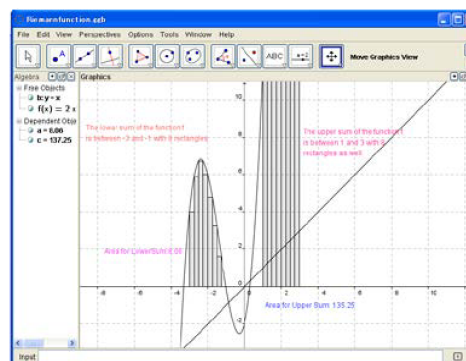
Riemannfunction.ggb

File Edit View Perspectives Options Tools Window Help

ABC

Move Graphics View

Algebra

Graphics

Free Objects

b: y = x

f(x) = 2 x

Dependent Obje

a = 6.66

c = 137.25

The lower sum of the function f is between -3 and -1 with 8 rectangles

The upper sum of the function f is between 1 and 3 with 8 rectangles as well

Area for Lower Sum 6.66

Area for Upper Sum 135.25

10

8

6

4

2

-8

-6

-4

-2

2

4

6

8

10

Input